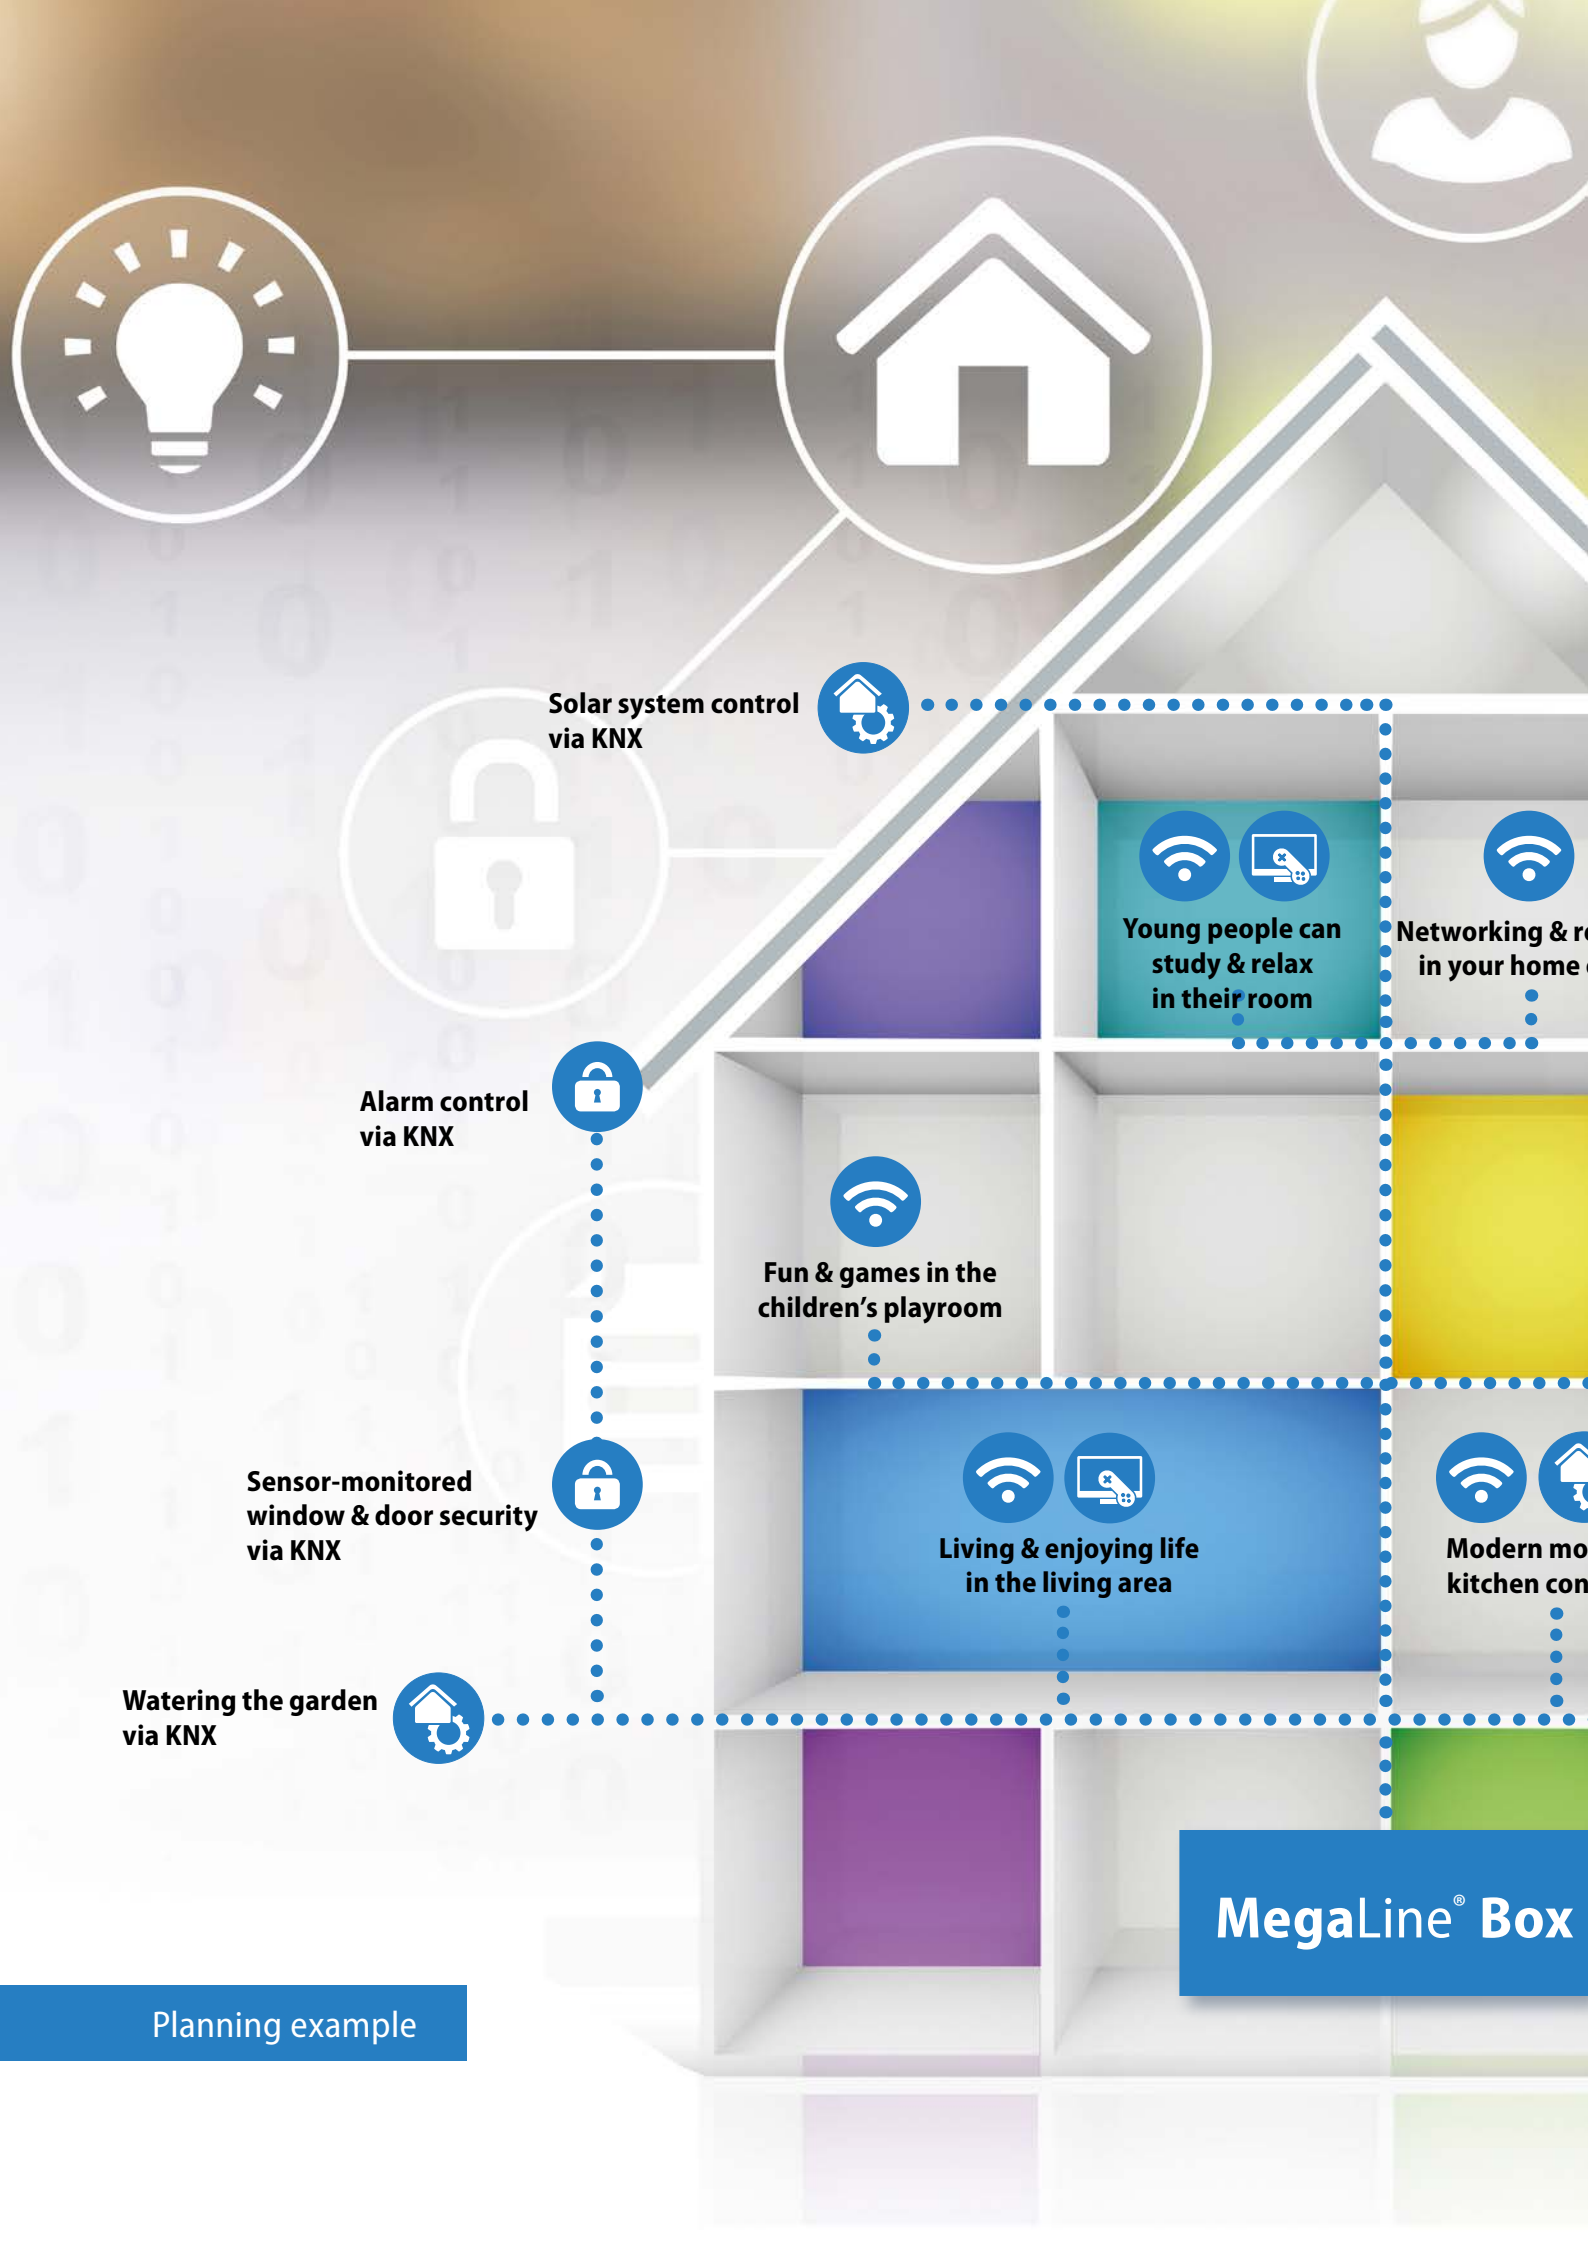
Solar system control via KNX

Young people can study & relax in their room

Networking & re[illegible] in your home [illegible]

Alarm control via KNX

Fun & games in the children's playroom

Sensor-monitored window & door security via KNX

Living & enjoying life in the living area

Modern mo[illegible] kitchen con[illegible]

Watering the garden via KNX

MegaLine® Box

Planning example